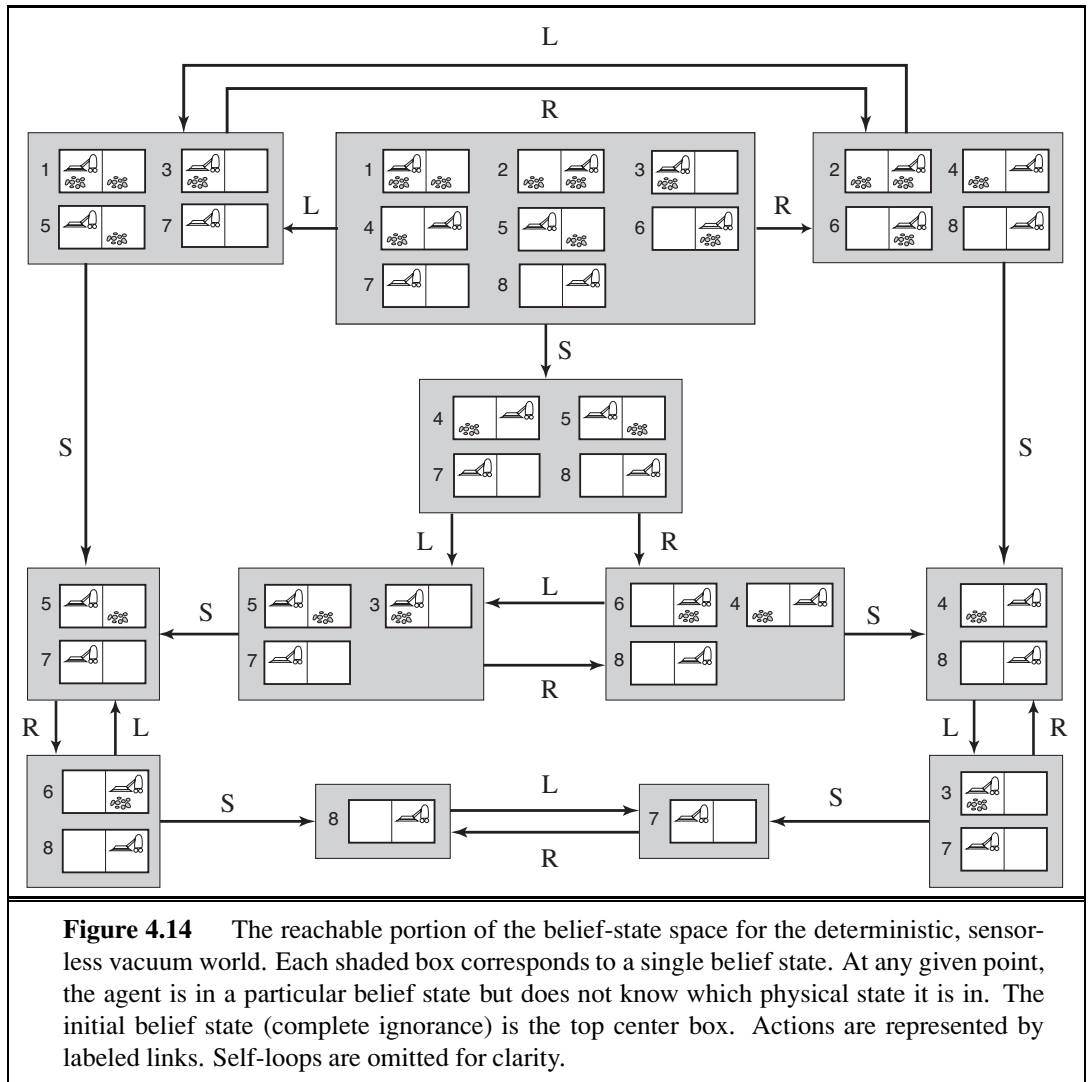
L

R

1 3 5 7

L

1 2 3 4 5 6 7 8

R

2 4 6 8

S

4 5 7 8

S

S

L

R

5 7

S

5 3 7

L

R

6 4 8

S

4 8

R L

L R

6 8

S

8

L

R

7

S

3 7

**Figure 4.14** The reachable portion of the belief-state space for the deterministic, sensorless vacuum world. Each shaded box corresponds to a single belief state. At any given point, the agent is in a particular belief state but does not know which physical state it is in. The initial belief state (complete ignorance) is the top center box. Actions are represented by labeled links. Self-loops are omitted for clarity.